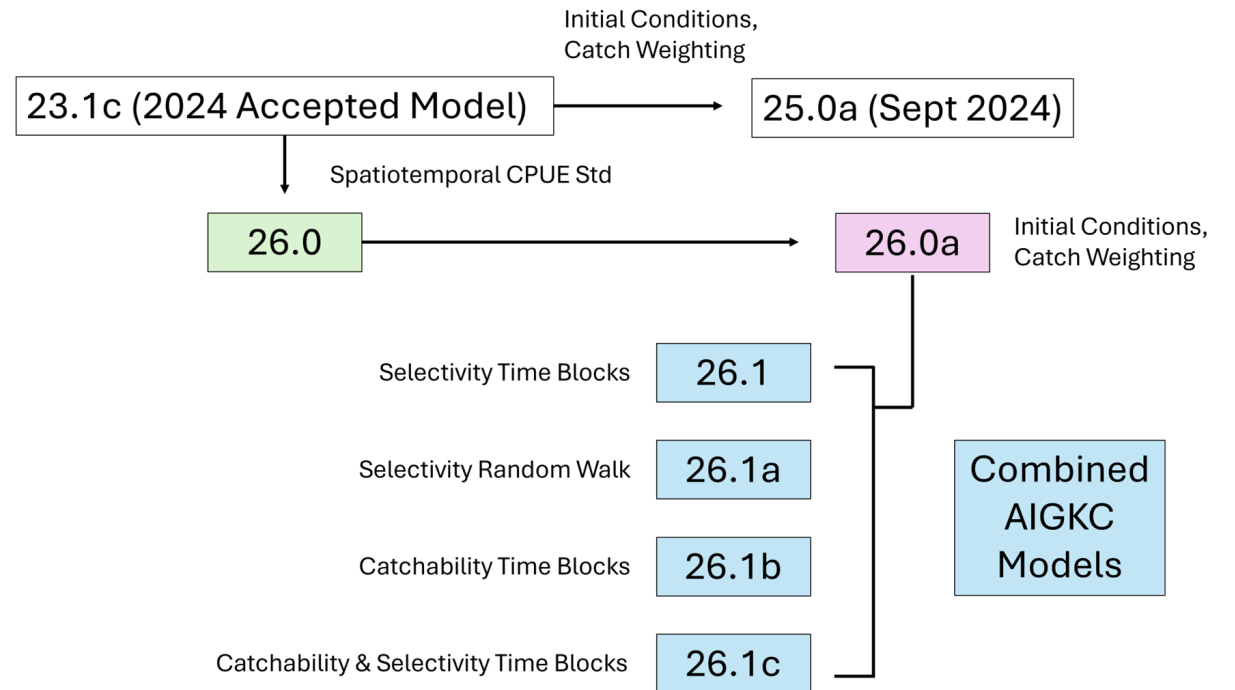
Initial Conditions, Catch Weighting

23.1c (2024 Accepted Model)

25.0a (Sept 2024)

Spatiotemporal CPUE Std

26.0

26.0a

Initial Conditions, Catch Weighting

Selectivity Time Blocks

26.1

Selectivity Random Walk

26.1a

Catchability Time Blocks

26.1b

Catchability & Selectivity Time Blocks

26.1c

Combined AIGKC Models